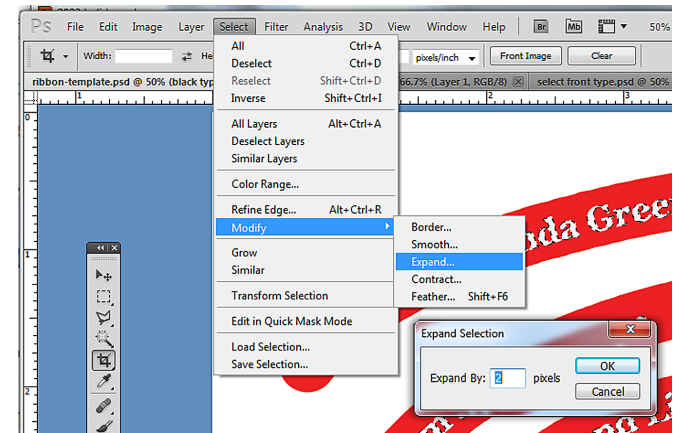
Ps File Edit Image Layer Select Filter Analysis 3D View Window Help Br Mb 50%

Width: He pixels/inch Front Image Clear

ribbon-template.psd @ 50% (black typ 66.7% (Layer 1, RGB/8) select front type.psd @ 50%

All Ctrl+A
Deselect Ctrl+D
Reselect Shift+Ctrl+D
Inverse Shift+Ctrl+I

All Layers Alt+Ctrl+A
Deselect Layers
Similar Layers

Color Range...

Refine Edge... Alt+Ctrl+R
Modify

Grow
Similar

Transform Selection

Edit in Quick Mask Mode

Load Selection...
Save Selection...

Border...
Smooth...
Expand...
Contract...
Feather... Shift+F6

nda Green

Expand Selection

Expand By: 2 pixels

OK
Cancel